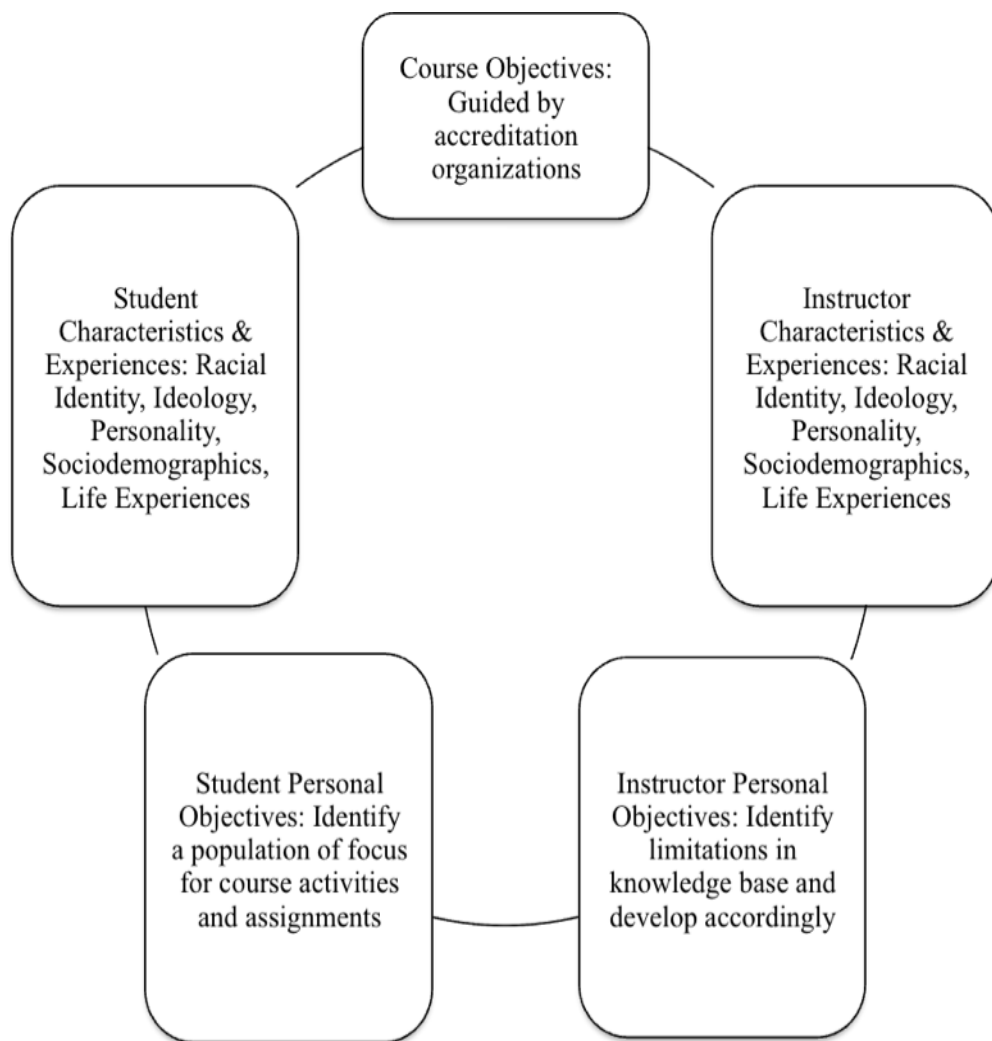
Course Objectives: Guided by accreditation organizations

Instructor Characteristics & Experiences: Racial Identity, Ideology, Personality, Sociodemographics, Life Experiences

Instructor Personal Objectives: Identify limitations in knowledge base and develop accordingly

Student Personal Objectives: Identify a population of focus for course activities and assignments

Student Characteristics & Experiences: Racial Identity, Ideology, Personality, Sociodemographics, Life Experiences